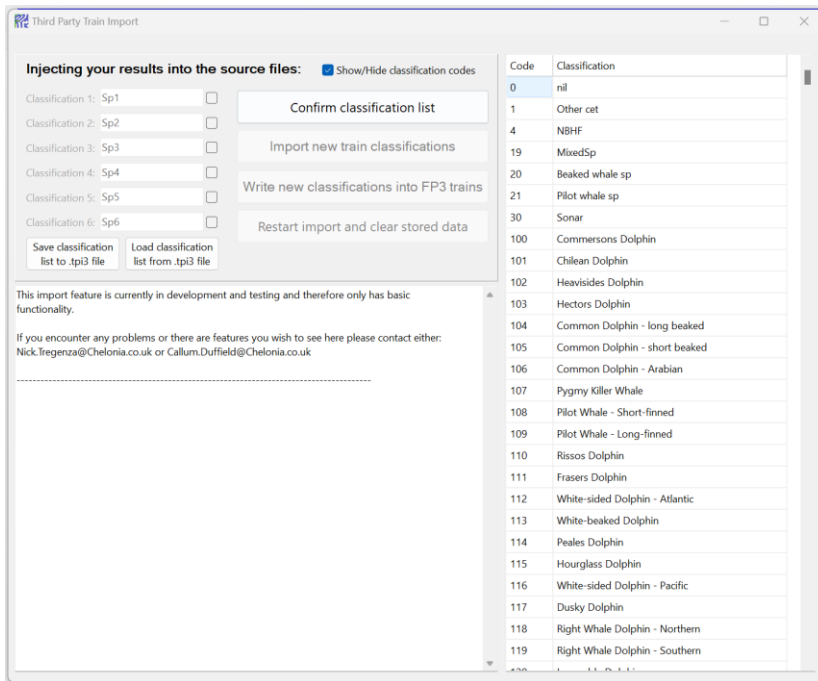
Third Party Train Import

Injecting your results into the source files:

Show/Hide classification codes

Classification 1: Sp1
Classification 2: Sp2
Classification 3: Sp3
Classification 4: Sp4
Classification 5: Sp5
Classification 6: Sp6

Save classification list to .tpi3 file

Load classification list from .tpi3 file

Confirm classification list

Import new train classifications

Write new classifications into FP3 trains

Restart import and clear stored data

This import feature is currently in development and testing and therefore only has basic functionality.

If you encounter any problems or there are features you wish to see here please contact either: Nick.Tregenza@Chelonia.co.uk or Callum.Duffield@Chelonia.co.uk

---------------------------------------------------------------------------------------------

| Code | Classification |
|---|---|
| 0 | nil |
| 1 | Other cet |
| 4 | NBHF |
| 19 | MixedSp |
| 20 | Beaked whale sp |
| 21 | Pilot whale sp |
| 30 | Sonar |
| 100 | Commersons Dolphin |
| 101 | Chilean Dolphin |
| 102 | Heavisides Dolphin |
| 103 | Hectors Dolphin |
| 104 | Common Dolphin - long beaked |
| 105 | Common Dolphin - short beaked |
| 106 | Common Dolphin - Arabian |
| 107 | Pygmy Killer Whale |
| 108 | Pilot Whale - Short-finned |
| 109 | Pilot Whale - Long-finned |
| 110 | Rissos Dolphin |
| 111 | Frasers Dolphin |
| 112 | White-sided Dolphin - Atlantic |
| 113 | White-beaked Dolphin |
| 114 | Peales Dolphin |
| 115 | Hourglass Dolphin |
| 116 | White-sided Dolphin - Pacific |
| 117 | Dusky Dolphin |
| 118 | Right Whale Dolphin - Northern |
| 119 | Right Whale Dolphin - Southern |
| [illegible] | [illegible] |